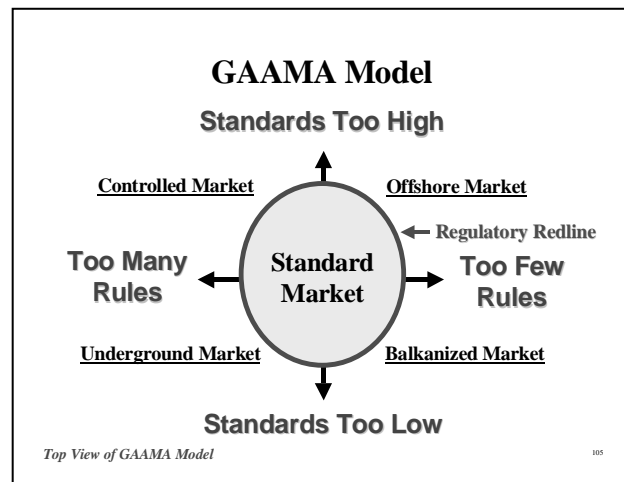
GAAMA Model

Standards Too High

Controlled Market

Offshore Market

Regulatory Redline

Too Many Rules

Standard Market

Too Few Rules

Underground Market

Balkanized Market

Standards Too Low

Top View of GAAMA Model

105